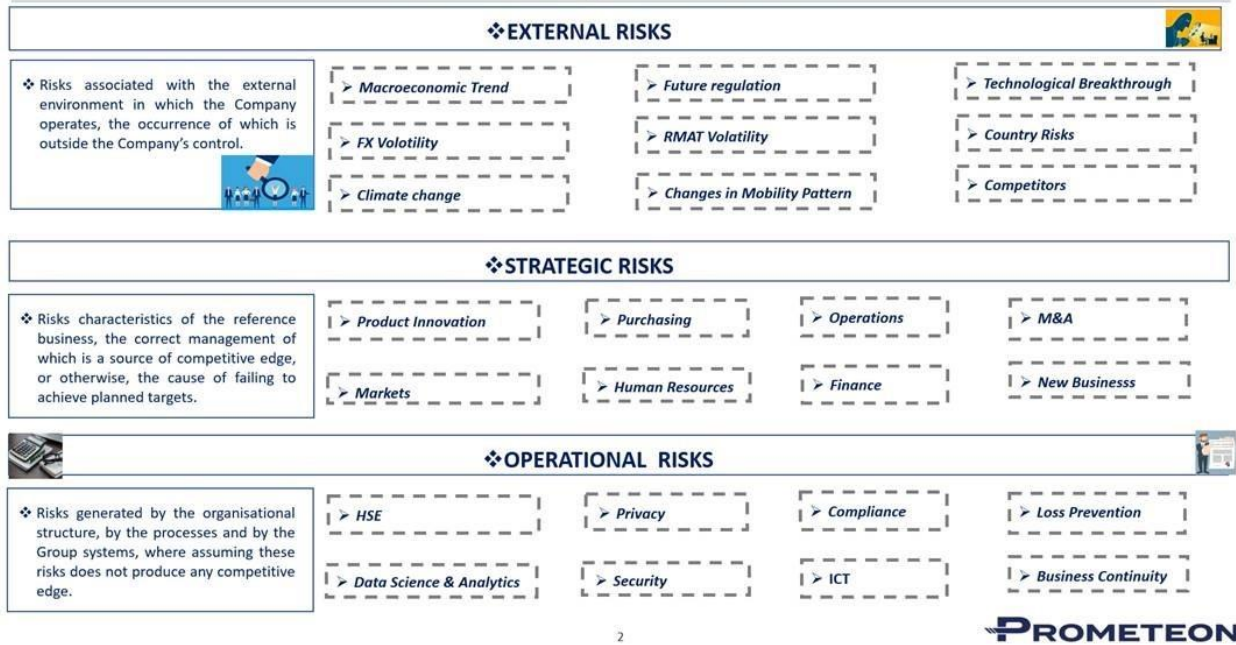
❖EXTERNAL RISKS

❖ Risks associated with the external environment in which the Company operates, the occurrence of which is outside the Company's control.

➢ Macroeconomic Trend

➢ FX Volotility

➢ Climate change

➢ Future regulation

➢ RMAT Volatility

➢ Changes in Mobility Pattern

➢ Technological Breakthrough

➢ Country Risks

➢ Competitors

❖STRATEGIC RISKS

❖ Risks characteristics of the reference business, the correct management of which is a source of competitive edge, or otherwise, the cause of failing to achieve planned targets.

➢ Product Innovation

➢ Markets

➢ Purchasing

➢ Human Resources

➢ Operations

➢ Finance

➢ M&A

➢ New Businesss

❖OPERATIONAL RISKS

❖ Risks generated by the organisational structure, by the processes and by the Group systems, where assuming these risks does not produce any competitive edge.

➢ HSE

➢ Data Science & Analytics

➢ Privacy

➢ Security

➢ Compliance

➢ ICT

➢ Loss Prevention

➢ Business Continuity

2

PROMETEON